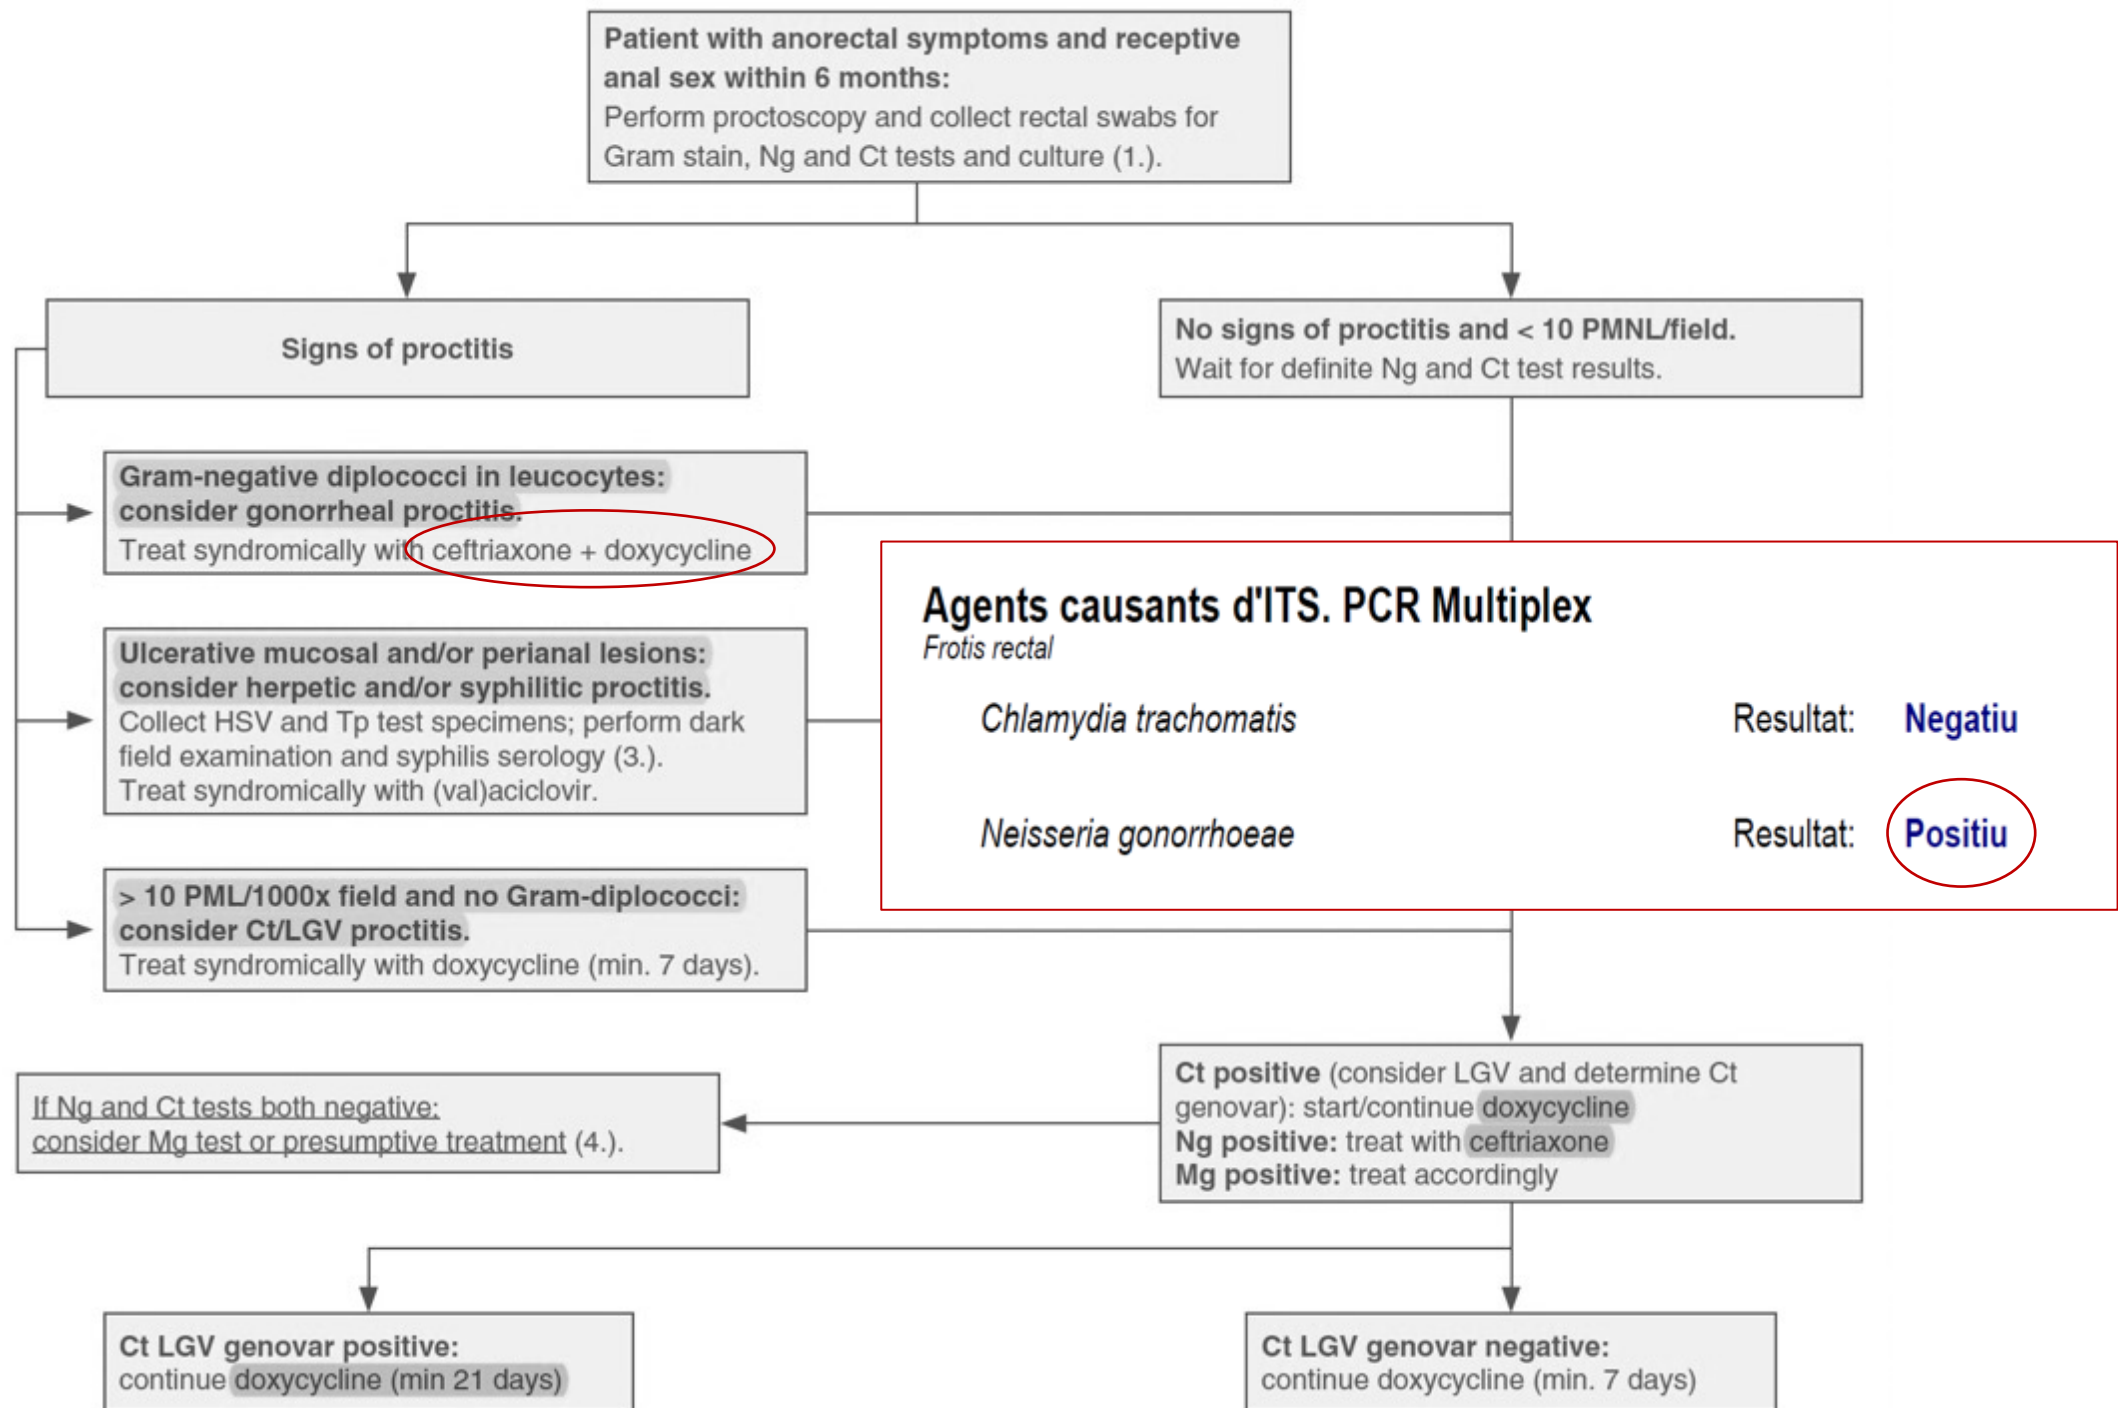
Patient with anorectal symptoms and receptive anal sex within 6 months:
Perform proctoscopy and collect rectal swabs for Gram stain, Ng and Ct tests and culture (1.).

Signs of proctitis

No signs of proctitis and < 10 PMNL/field.
Wait for definite Ng and Ct test results.

Gram-negative diplococci in leucocytes: consider gonorrheal proctitis.
Treat syndromically with ceftriaxone + doxycycline

Ulcerative mucosal and/or perianal lesions: consider herpetic and/or syphilitic proctitis.
Collect HSV and Tp test specimens; perform dark field examination and syphilis serology (3.).
Treat syndromically with (val)aciclovir.

> 10 PML/1000x field and no Gram-diplococci: consider Ct/LGV proctitis.
Treat syndromically with doxycycline (min. 7 days).

Agents causants d'ITS. PCR Multiplex
Frotis rectal

| | | |
|---|---|---|
| Chlamydia trachomatis | Resultat: | Negatiu |
| Neisseria gonorrhoeae | Resultat: | Positiu |

If Ng and Ct tests both negative:
consider Mg test or presumptive treatment (4.).

Ct positive (consider LGV and determine Ct genovar): start/continue doxycycline
Ng positive: treat with ceftriaxone
Mg positive: treat accordingly

Ct LGV genovar positive:
continue doxycycline (min 21 days)

Ct LGV genovar negative:
continue doxycycline (min. 7 days)